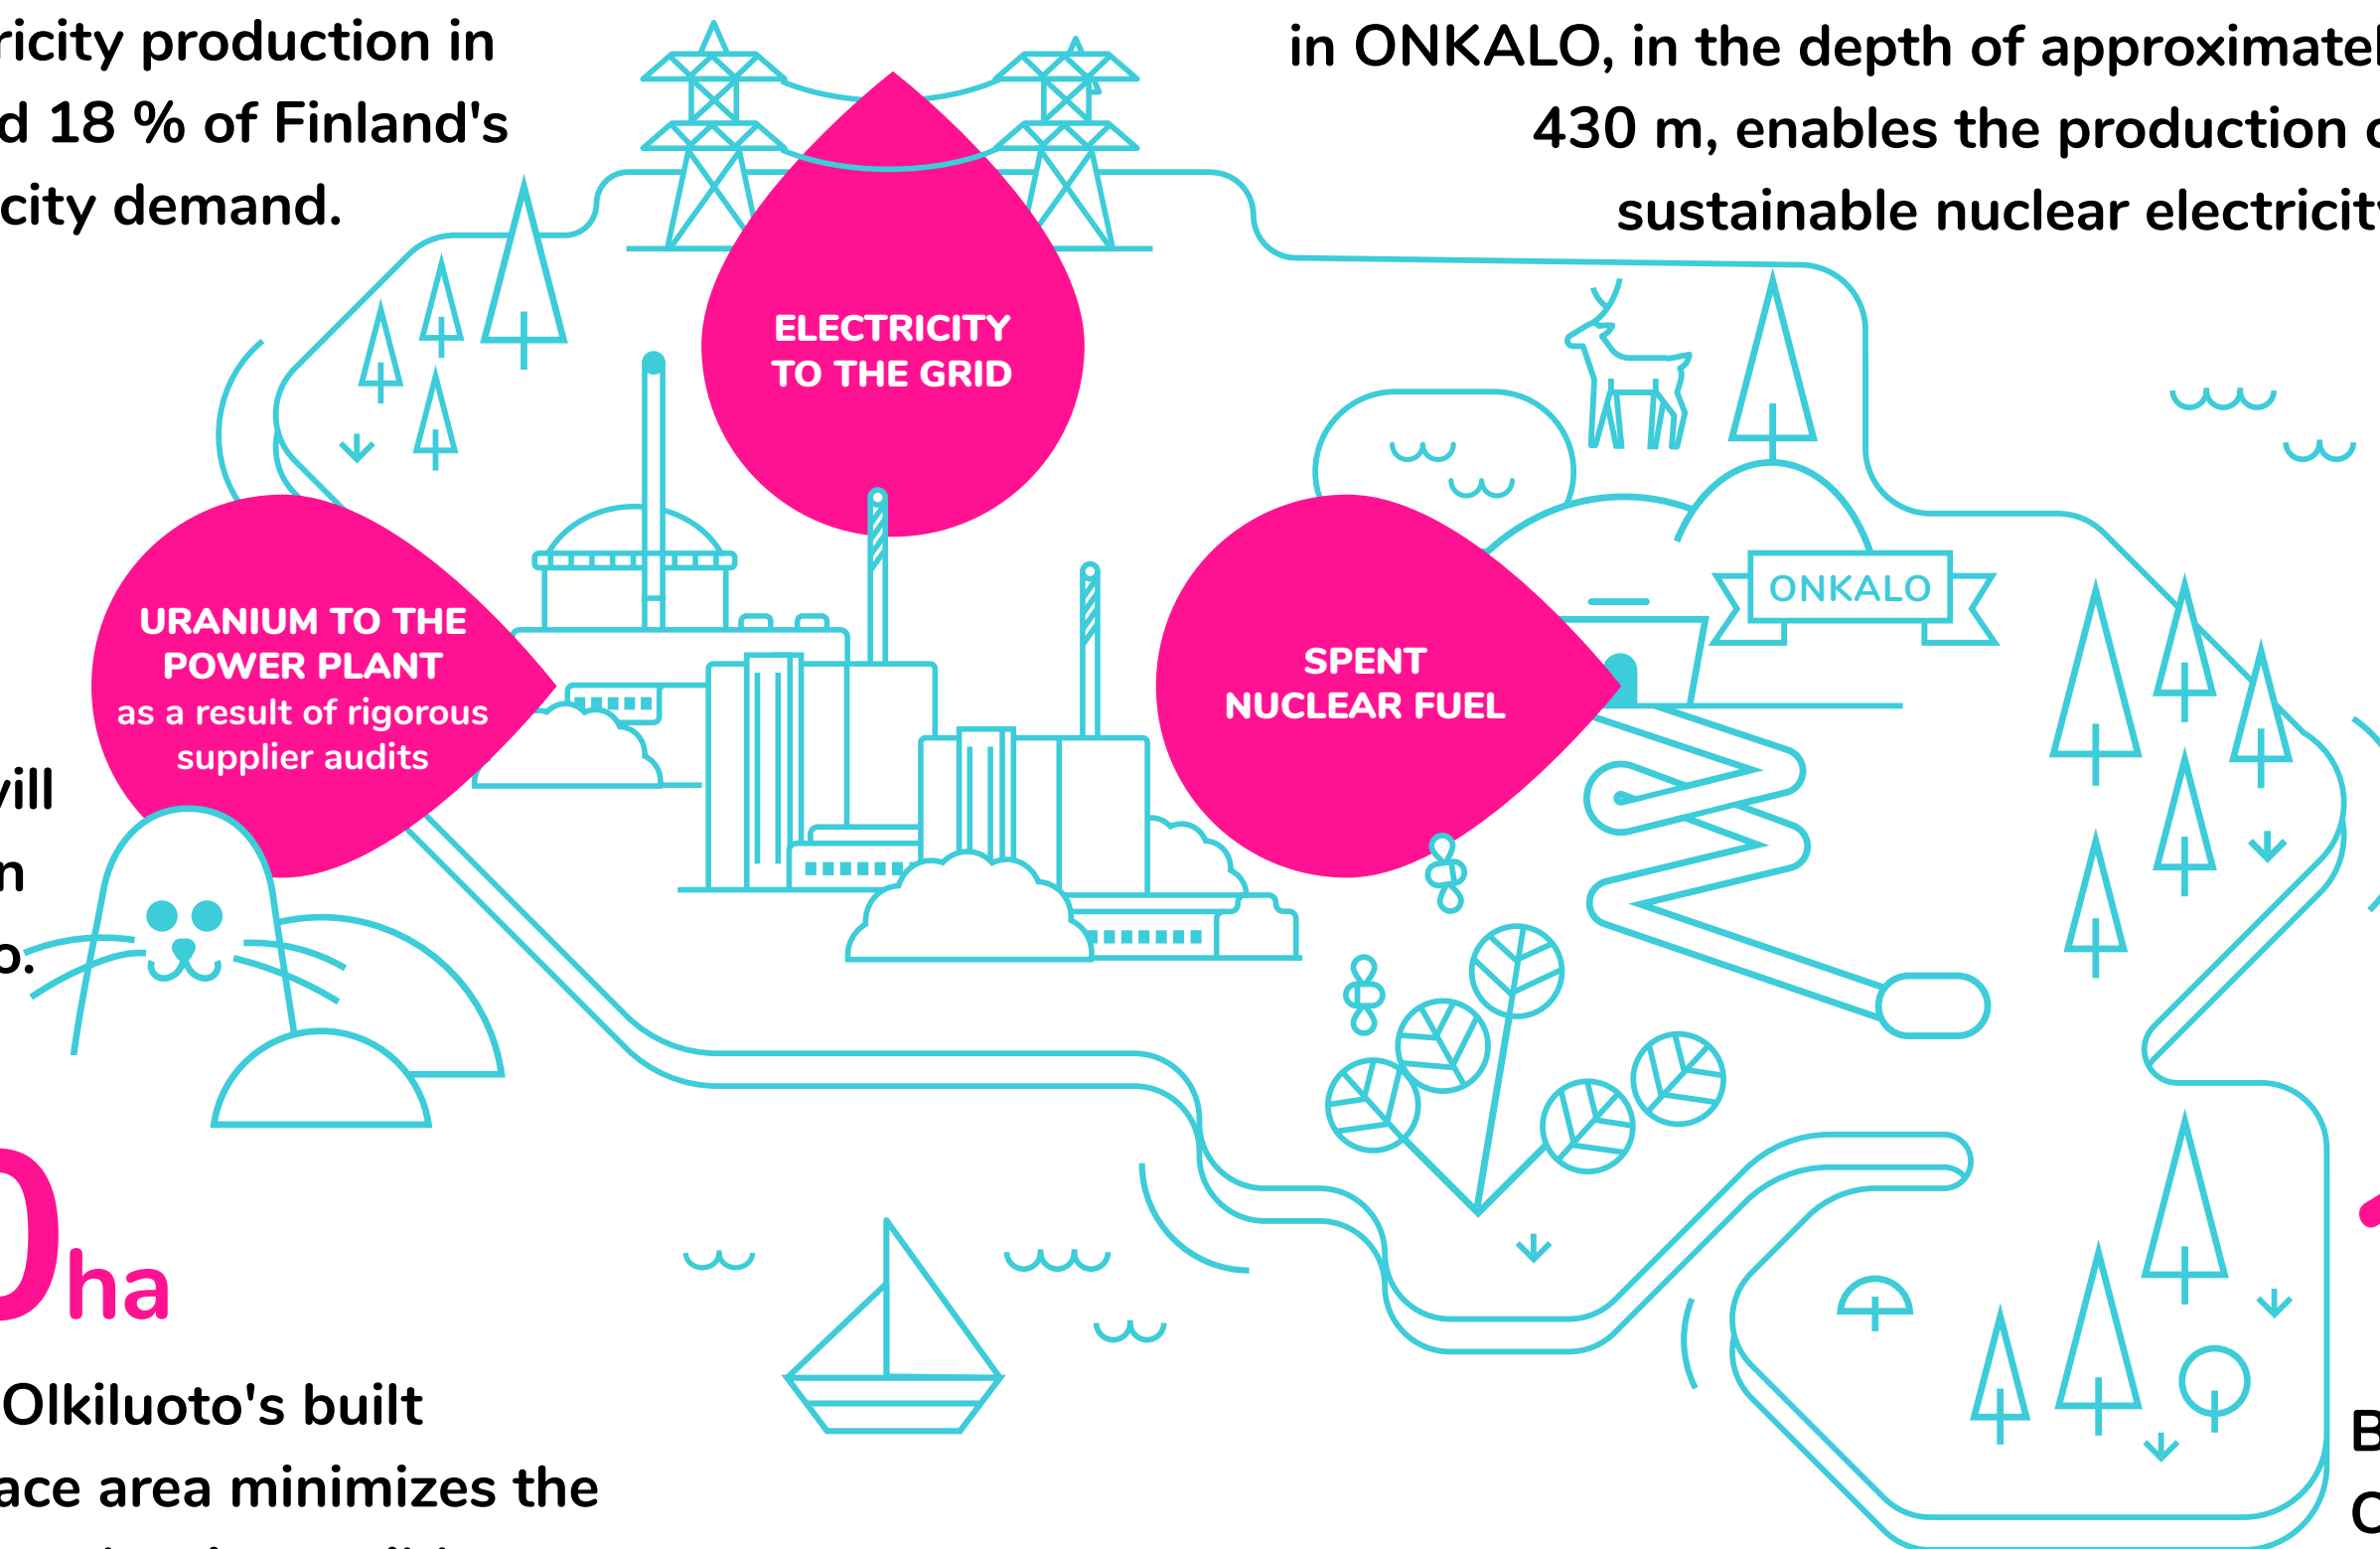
ricity production in
d 18 % of Finland's
city demand.

in ONKALO, in the depth of approximatel
430 m, enables the production o
sustainable nuclear electricit

ELECTRICITY TO THE GRID

URANIUM TO THE POWER PLANT
as a result of rigorous supplier audits

SPENT NUCLEAR FUEL

ONKALO

vill
n
o.

0ha

Olkiluoto's built
ace area minimizes the

B
C